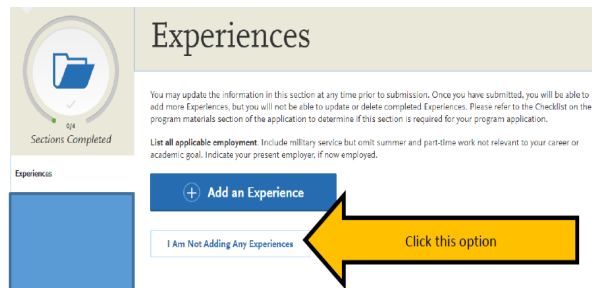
0/4
Sections Completed

Experiences

Experiences

You may update the information in this section at any time prior to submission. Once you have submitted, you will be able to add more Experiences, but you will not be able to update or delete completed Experiences. Please refer to the Checklist on the program materials section of the application to determine if this section is required for your program application.

List all applicable employment. Include military service but omit summer and part-time work not relevant to your career or academic goal. Indicate your present employer, if now employed.

Add an Experience

I Am Not Adding Any Experiences

Click this option